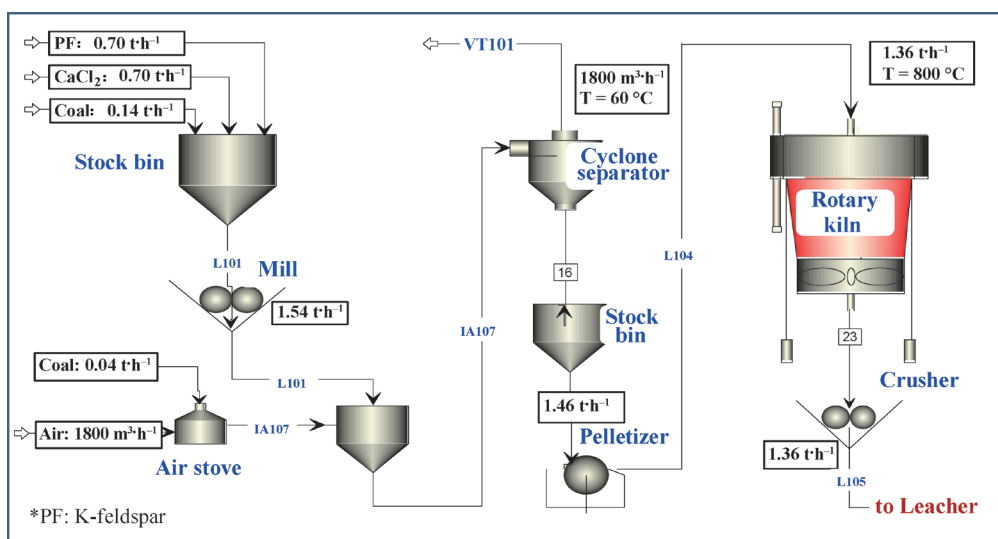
PF: 0.70 t·h$^{-1}$

$CaCl_2$: 0.70 t·h$^{-1}$

Coal: 0.14 t·h$^{-1}$

Stock bin

L101

Mill

1.54 t·h$^{-1}$

Coal: 0.04 t·h$^{-1}$

Air: 1800 m$^3$·h$^{-1}$

Air stove

IA107

L101

*PF: K-feldspar

VT101

1800 m$^3$·h$^{-1}$
T = 60 °C

Cyclone separator

IA107

16

Stock bin

1.46 t·h$^{-1}$

Pelletizer

L104

1.36 t·h$^{-1}$
T = 800 °C

Rotary kiln

23

Crusher

1.36 t·h$^{-1}$

L105

to Leacher